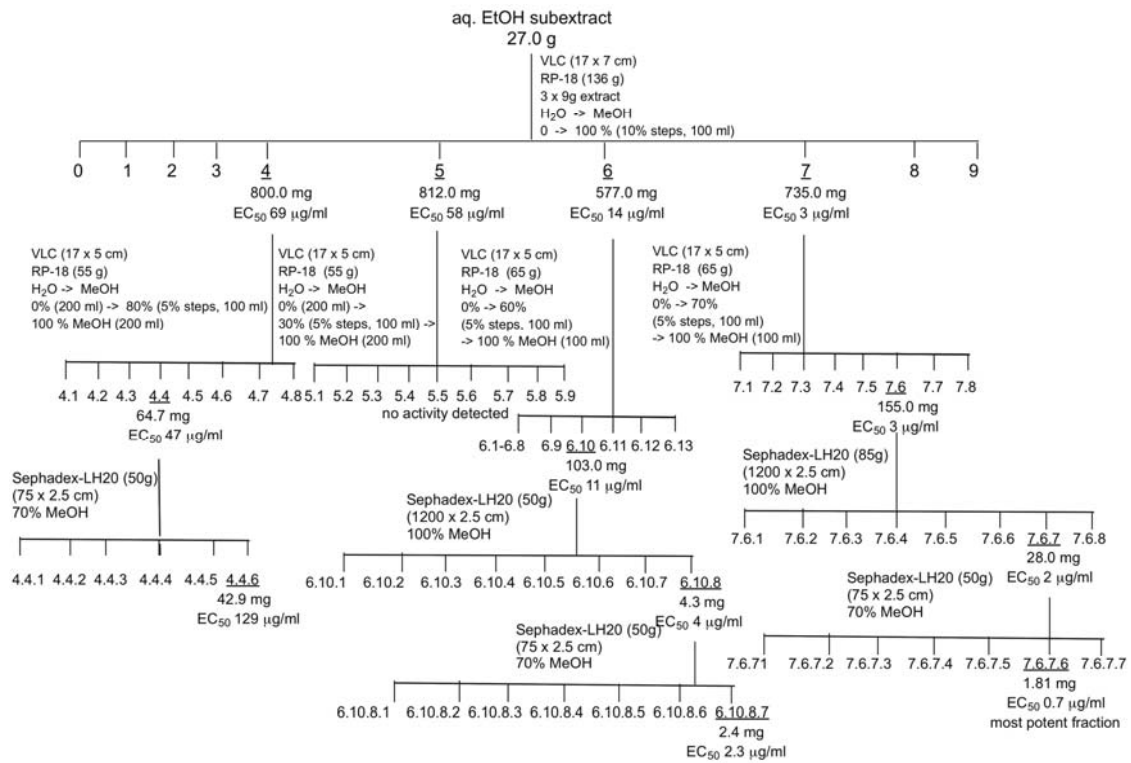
aq. EtOH subextract
27.0 g

VLC (17 x 7 cm)
RP-18 (136 g)
3 x 9g extract
$H_2O$ -> MeOH
0 -> 100 % (10% steps, 100 ml)

0 1 2 3 4 5 6 7 8 9

4
800.0 mg
$EC_{50}$ 69 μg/ml

5
812.0 mg
$EC_{50}$ 58 μg/ml

6
577.0 mg
$EC_{50}$ 14 μg/ml

7
735.0 mg
$EC_{50}$ 3 μg/ml

VLC (17 x 5 cm)
RP-18 (55 g)
$H_2O$ -> MeOH
0% (200 ml) -> 80% (5% steps, 100 ml)
100 % MeOH (200 ml)

VLC (17 x 5 cm)
RP-18 (55 g)
$H_2O$ -> MeOH
0% (200 ml) ->
30% (5% steps, 100 ml) ->
100 % MeOH (200 ml)

VLC (17 x 5 cm)
RP-18 (65 g)
$H_2O$ -> MeOH
0% -> 60%
(5% steps, 100 ml)
-> 100 % MeOH (100 ml)

VLC (17 x 5 cm)
RP-18 (65 g)
$H_2O$ -> MeOH
0% -> 70%
(5% steps, 100 ml)
-> 100 % MeOH (100 ml)

4.1 4.2 4.3 4.4 4.5 4.6 4.7 4.8
64.7 mg
$EC_{50}$ 47 μg/ml

5.1 5.2 5.3 5.4 5.5 5.6 5.7 5.8 5.9
no activity detected

7.1 7.2 7.3 7.4 7.5 7.6 7.7 7.8
155.0 mg
$EC_{50}$ 3 μg/ml

6.1-6.8 6.9 6.10 6.11 6.12 6.13
103.0 mg
$EC_{50}$ 11 μg/ml

Sephadex-LH20 (50g)
(75 x 2.5 cm)
70% MeOH

Sephadex-LH20 (85g)
(1200 x 2.5 cm)
100% MeOH

Sephadex-LH20 (50g)
(1200 x 2.5 cm)
100% MeOH

4.4.1 4.4.2 4.4.3 4.4.4 4.4.5 4.4.6
42.9 mg
$EC_{50}$ 129 μg/ml

7.6.1 7.6.2 7.6.3 7.6.4 7.6.5 7.6.6 7.6.7 7.6.8
28.0 mg
$EC_{50}$ 2 μg/ml

6.10.1 6.10.2 6.10.3 6.10.4 6.10.5 6.10.6 6.10.7 6.10.8
4.3 mg
$EC_{50}$ 4 μg/ml

Sephadex-LH20 (50g)
(75 x 2.5 cm)
70% MeOH

Sephadex-LH20 (50g)
(75 x 2.5 cm)
70% MeOH

7.6.71 7.6.7.2 7.6.7.3 7.6.7.4 7.6.7.5 7.6.7.6 7.6.7.7
1.81 mg
$EC_{50}$ 0.7 μg/ml
most potent fraction

6.10.8.1 6.10.8.2 6.10.8.3 6.10.8.4 6.10.8.5 6.10.8.6 6.10.8.7
2.4 mg
$EC_{50}$ 2.3 μg/ml